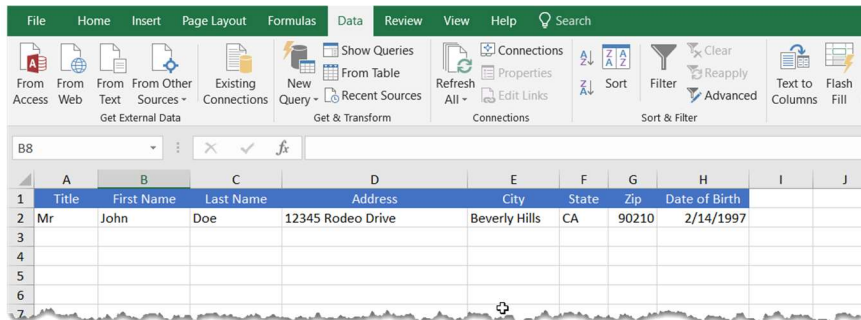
File Home Insert Page Layout Formulas Data Review View Help Search

From Access From Web From Text From Other Sources Existing Connections
Get External Data

New Query Show Queries From Table Recent Sources
Get & Transform

Refresh All Connections Properties Edit Links
Connections

Sort Filter Clear Reapply Advanced
Sort & Filter

Text to Columns Flash Fill

B8

| | A | B | C | D | E | F | G | H | I | J |
|---|---|---|---|---|---|---|---|---|---|---|
| 1 | Title | First Name | Last Name | Address | City | State | Zip | Date of Birth | | |
| 2 | Mr | John | Doe | 12345 Rodeo Drive | Beverly Hills | CA | 90210 | 2/14/1997 | | |
| 3 | | | | | | | | | | |
| 4 | | | | | | | | | | |
| 5 | | | | | | | | | | |
| 6 | | | | | | | | | | |
| 7 | | | | | | | | | | |